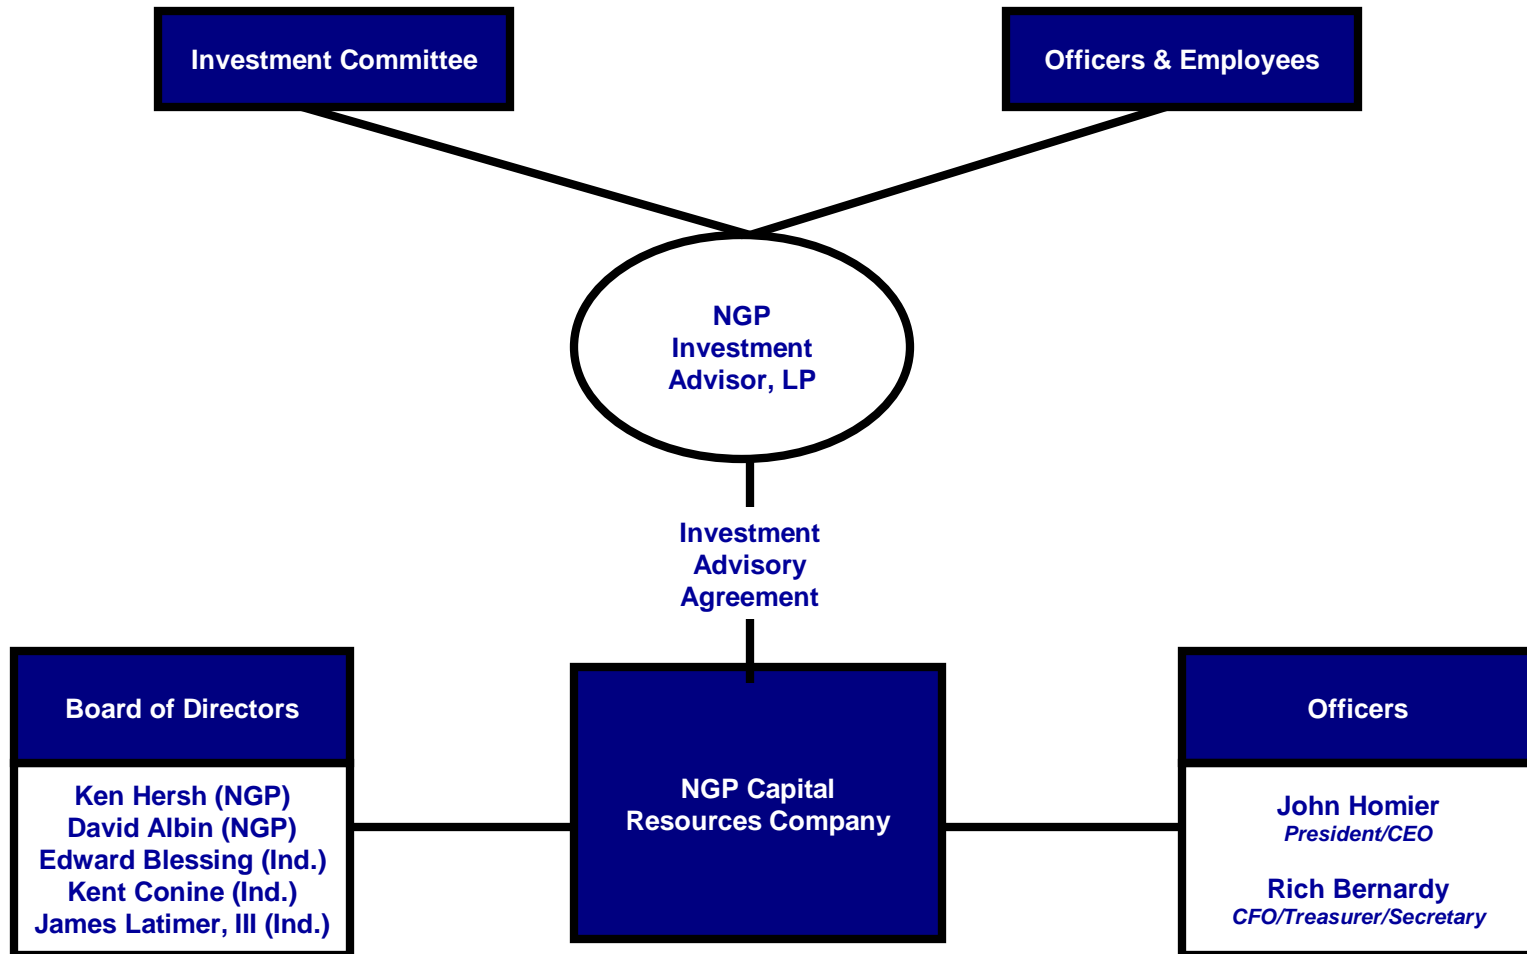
Investment Committee

Officers & Employees

NGP Investment Advisor, LP

Investment Advisory Agreement

Board of Directors

Ken Hersh (NGP)
David Albin (NGP)
Edward Blessing (Ind.)
Kent Conine (Ind.)
James Latimer, III (Ind.)

NGP Capital Resources Company

Officers

John Homier
President/CEO

Rich Bernardy
CFO/Treasurer/Secretary